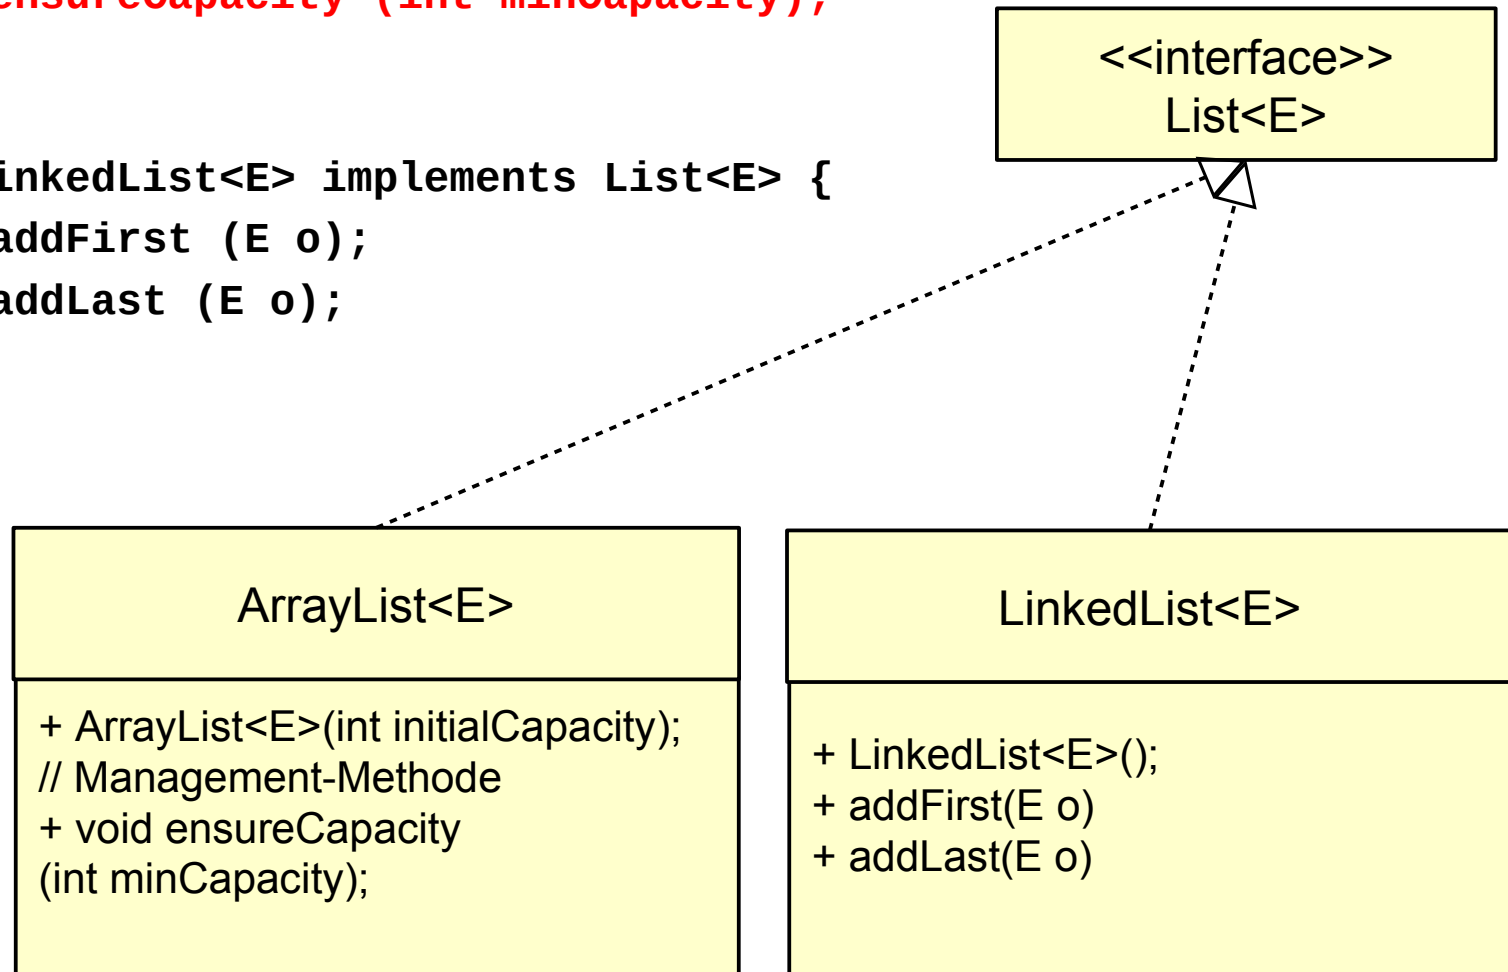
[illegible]nsureCapacity (int minCapacity);

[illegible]inkedList<E> implements List<E> {
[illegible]addFirst (E o);
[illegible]addLast (E o);

<<interface>>
List<E>

ArrayList<E>

+ ArrayList<E>(int initialCapacity);
// Management-Methode
+ void ensureCapacity
(int minCapacity);

LinkedList<E>

+ LinkedList<E>();
+ addFirst(E o)
+ addLast(E o)